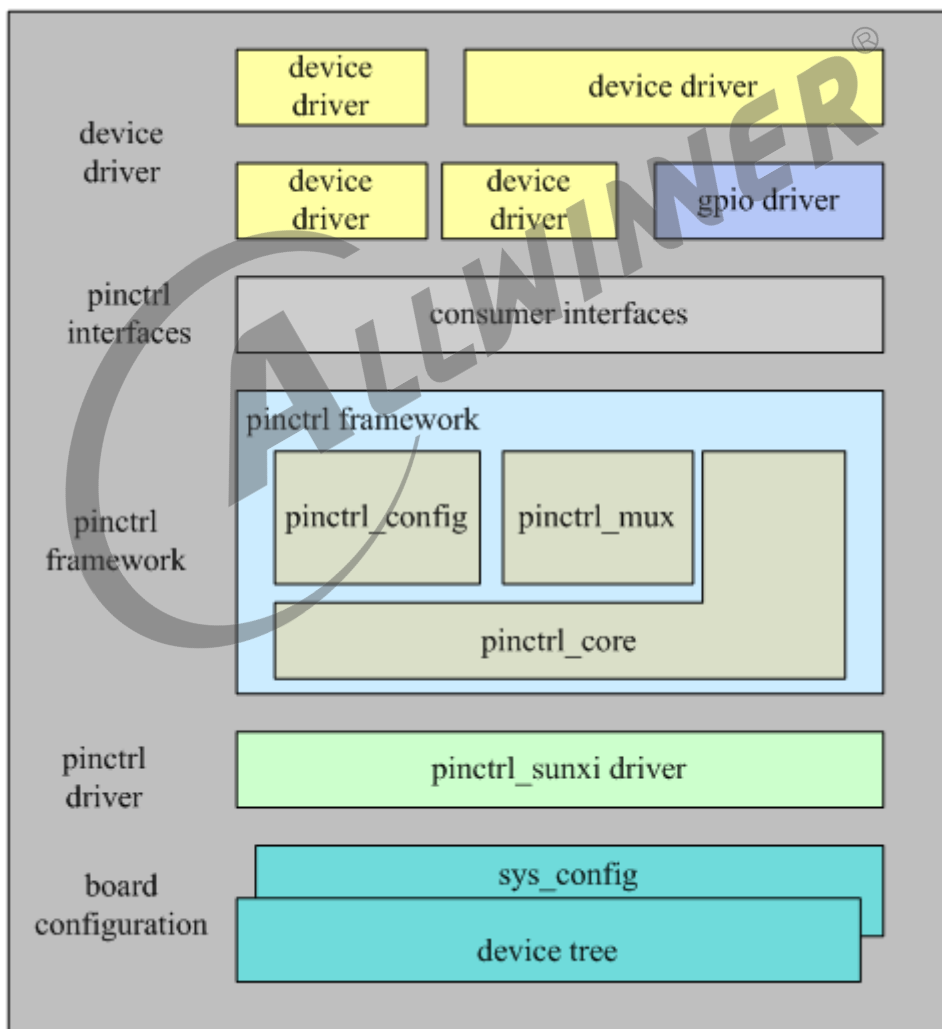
device driver

device driver

device driver

device driver

device driver

gpio driver

pinctrl interfaces

consumer interfaces

pinctrl framework

pinctrl framework

pinctrl_config

pinctrl_mux

pinctrl_core

pinctrl driver

pinctrl_sunxi driver

board configuration

sys_config

device tree

ALLWINNER®